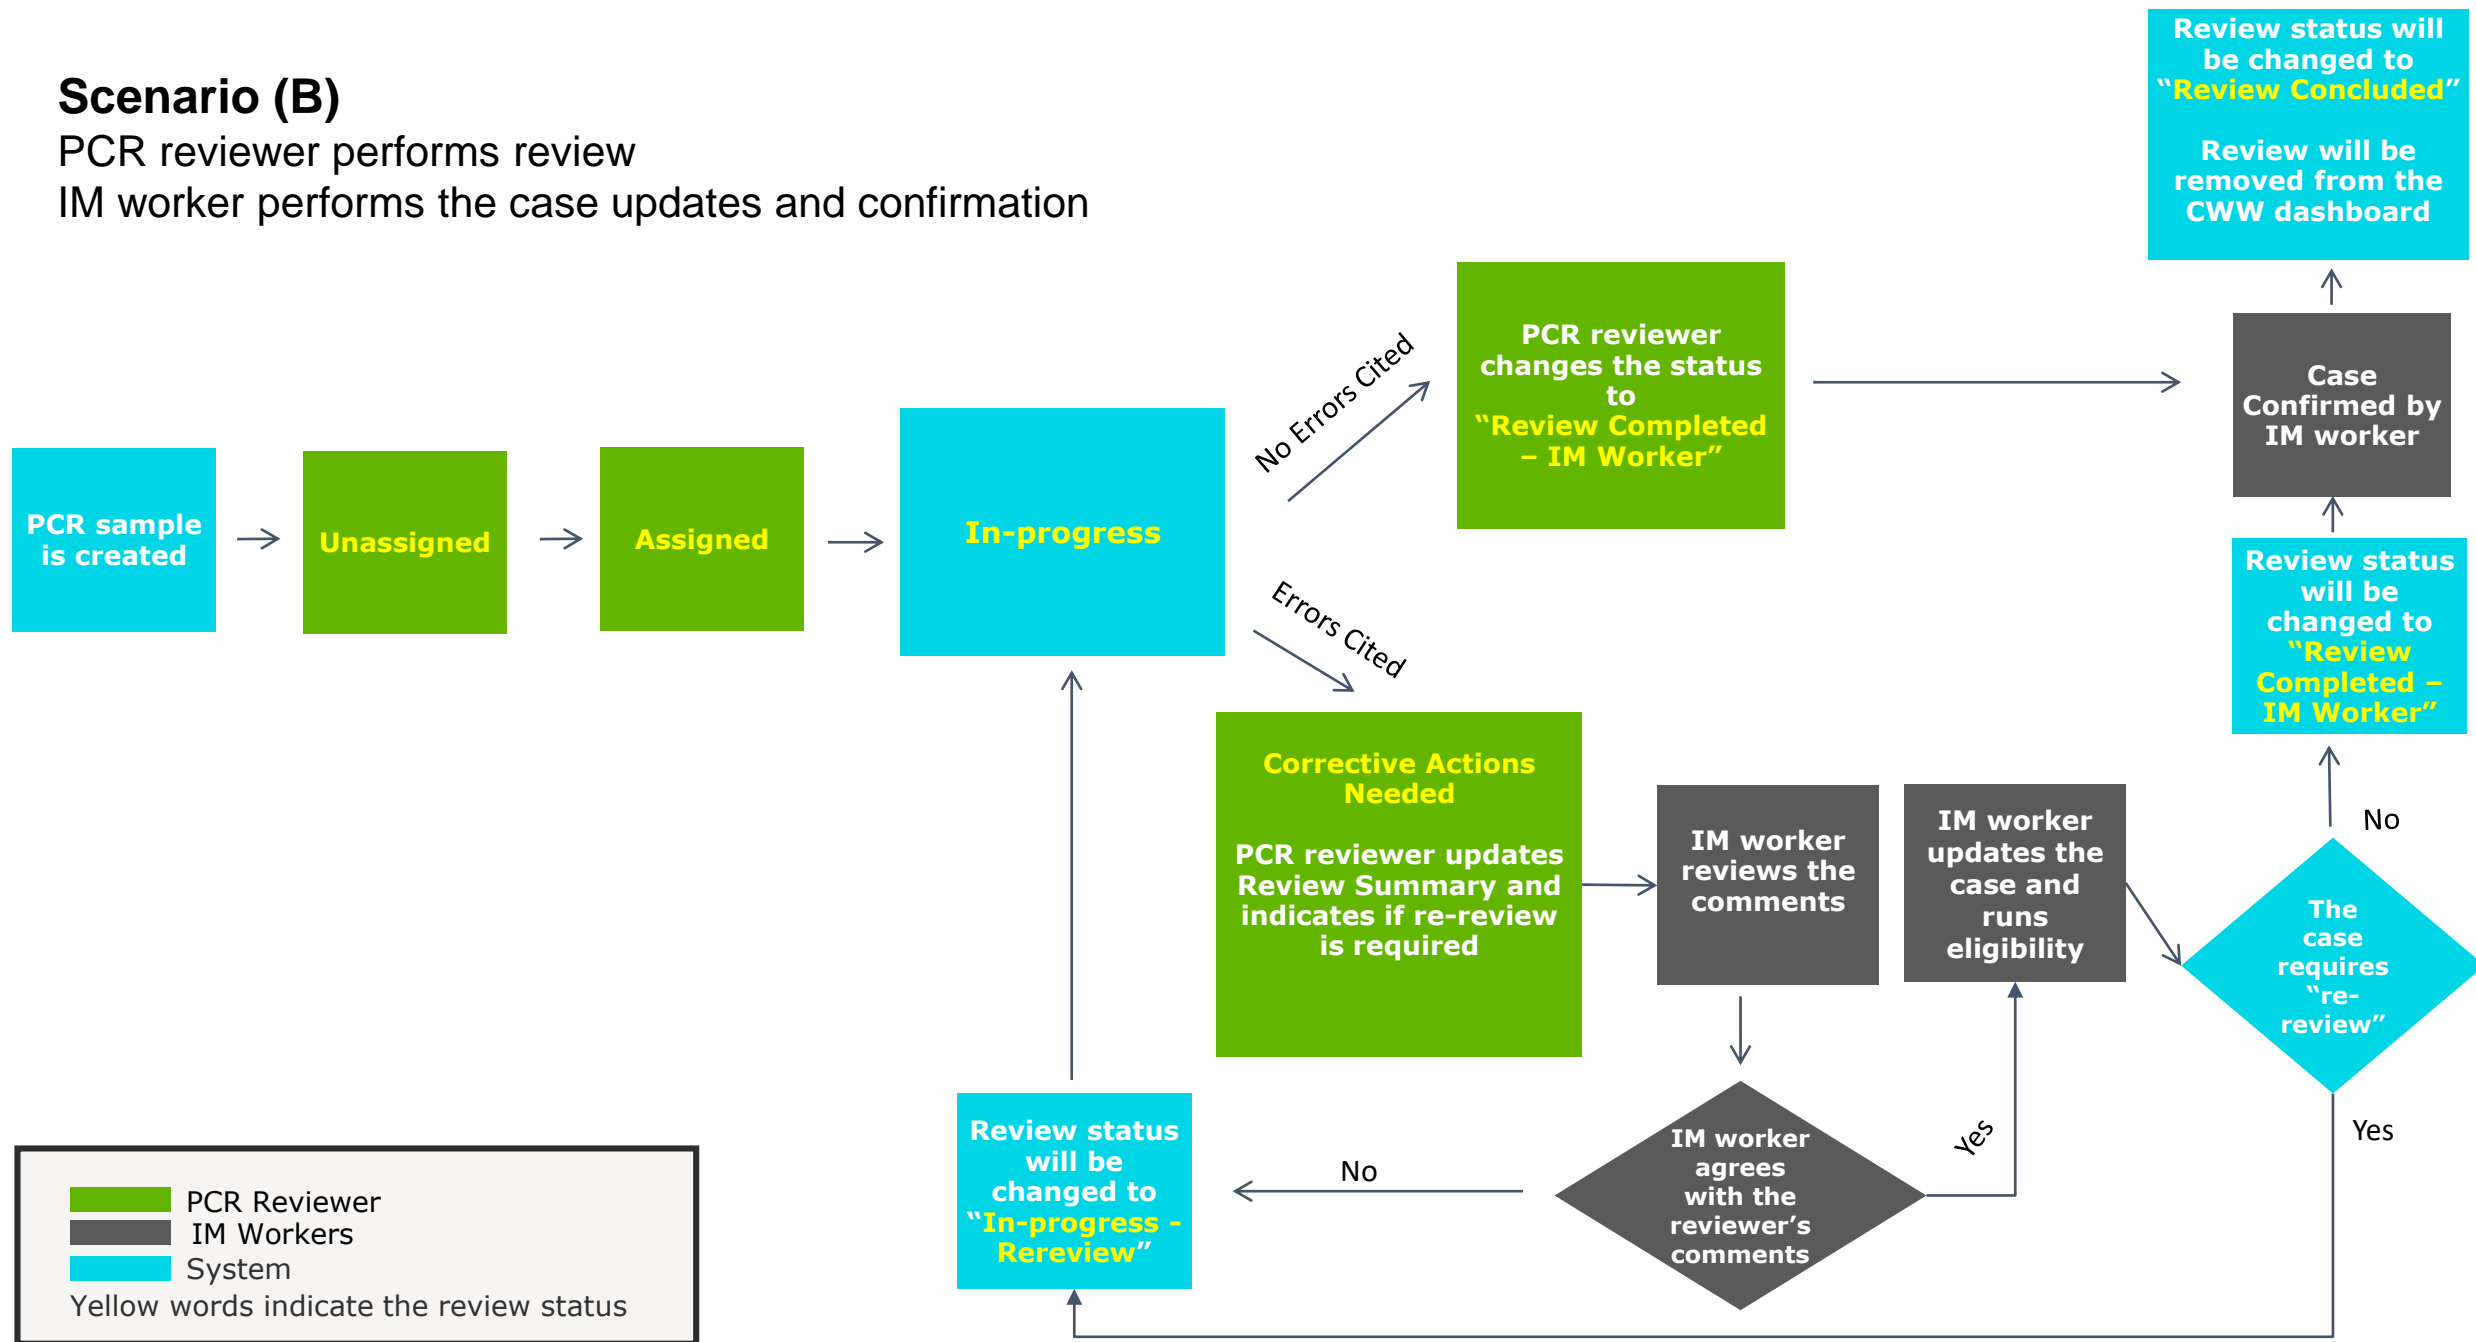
Scenario (B)
PCR reviewer performs review
IM worker performs the case updates and confirmation

Review status will be changed to "Review Concluded"

Review will be removed from the CWW dashboard

PCR sample is created

Unassigned

Assigned

In-progress

No Errors Cited

PCR reviewer changes the status to "Review Completed – IM Worker"

Case Confirmed by IM worker

Errors Cited

Review status will be changed to "Review Completed – IM Worker"

Corrective Actions Needed

PCR reviewer updates Review Summary and indicates if re-review is required

IM worker reviews the comments

IM worker updates the case and runs eligibility

No

The case requires "re-review"

Yes

IM worker agrees with the reviewer's comments

Yes

No

Review status will be changed to "In-progress - Rereview"

PCR Reviewer
IM Workers
System
Yellow words indicate the review status